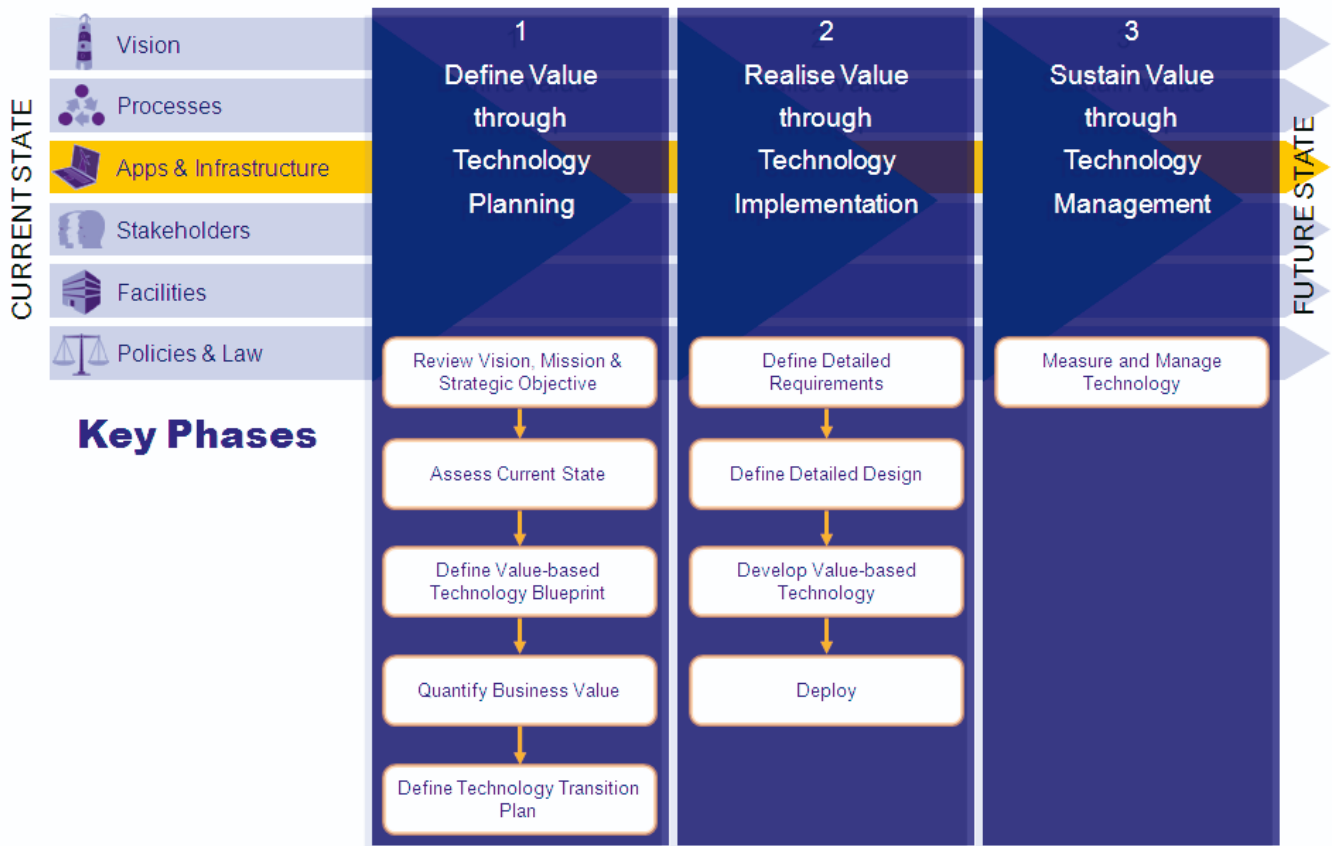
CURRENT STATE

Vision

Processes

Apps & Infrastructure

Stakeholders

Facilities

Policies & Law

Key Phases

1
Define Value through Technology Planning

Review Vision, Mission & Strategic Objective

Assess Current State

Define Value-based Technology Blueprint

Quantify Business Value

Define Technology Transition Plan

2
Realise Value through Technology Implementation

Define Detailed Requirements

Define Detailed Design

Develop Value-based Technology

Deploy

3
Sustain Value through Technology Management

Measure and Manage Technology

FUTURE STATE